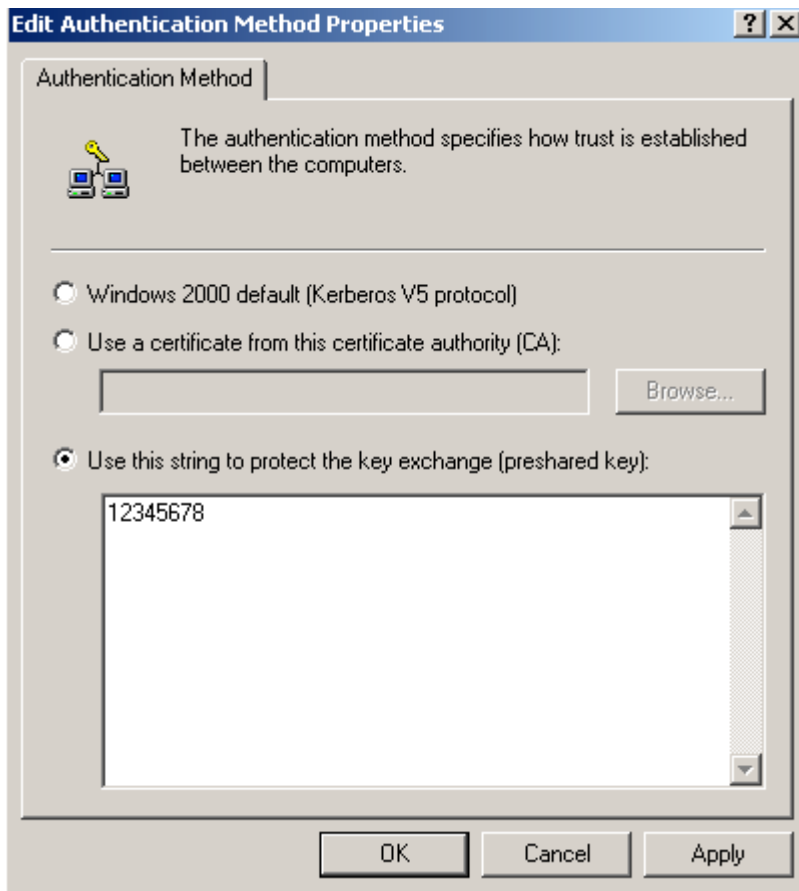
Edit Authentication Method Properties

?

Authentication Method

The authentication method specifies how trust is established between the computers.

Windows 2000 default (Kerberos V5 protocol)

Use a certificate from this certificate authority (CA):

Browse...

Use this string to protect the key exchange (preshared key):

12345678

OK

Cancel

Apply